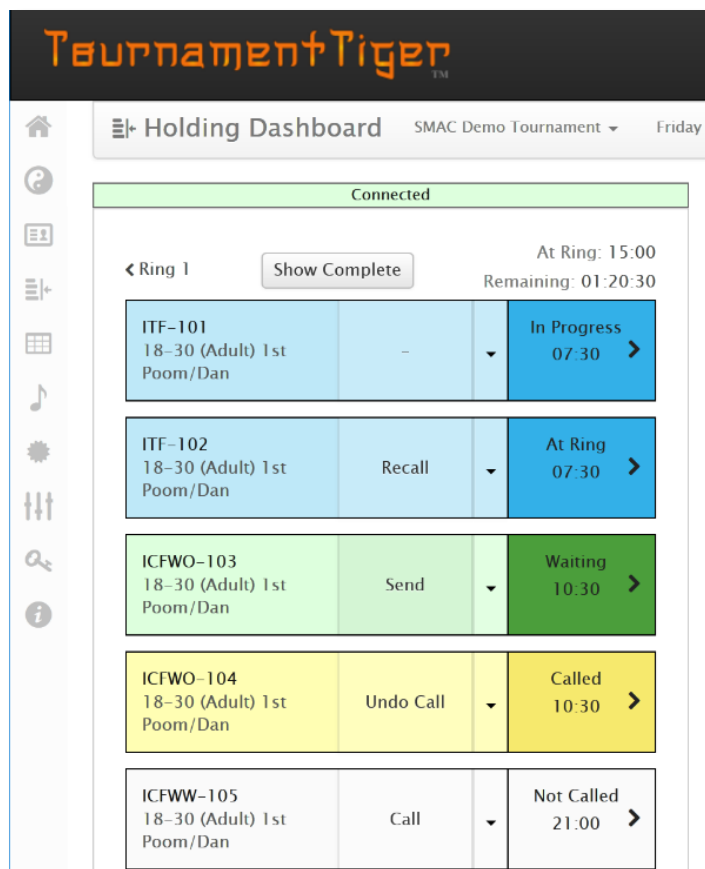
TournamentTiger ™

Holding Dashboard

SMAC Demo Tournament

Friday

Connected

Ring 1

Show Complete

At Ring: 15:00

Remaining: 01:20:30

ITF-101
18-30 (Adult) 1st Poom/Dan

–

In Progress
07:30

ITF-102
18-30 (Adult) 1st Poom/Dan

Recall

At Ring
07:30

ICFWO-103
18-30 (Adult) 1st Poom/Dan

Send

Waiting
10:30

ICFWO-104
18-30 (Adult) 1st Poom/Dan

Undo Call

Called
10:30

ICFWW-105
18-30 (Adult) 1st Poom/Dan

Call

Not Called
21:00